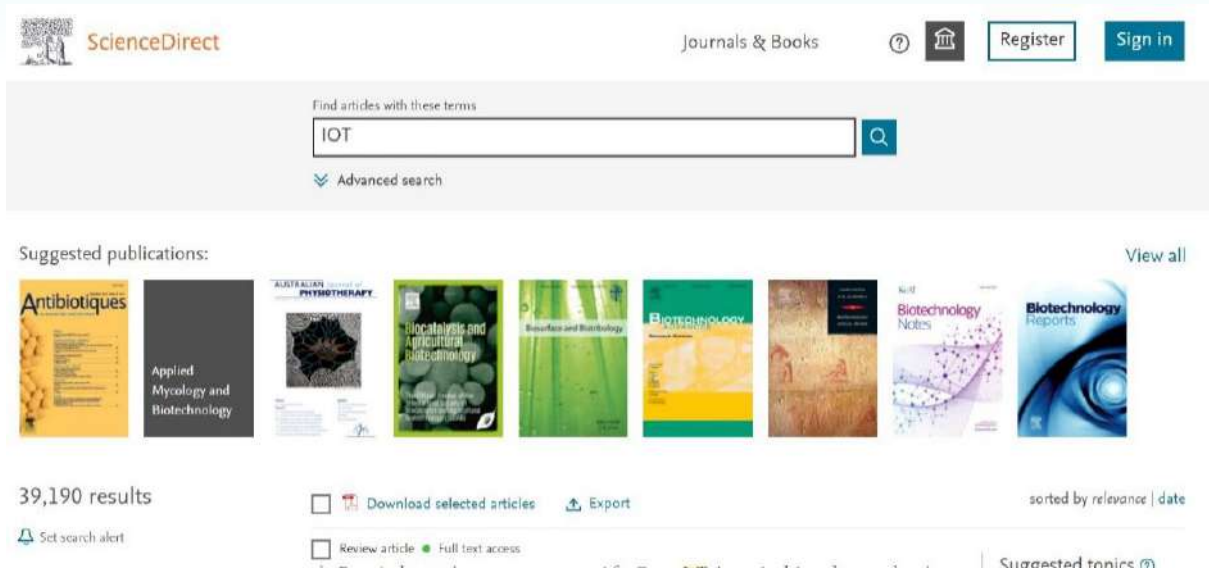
ScienceDirect

Journals & Books

Register

Sign in

Find articles with these terms

IOT

Advanced search

Suggested publications:

View all

Antibiotiques

Applied Mycology and Biotechnology

AUSTRALIAN Journal of PHYSIOTHERAPY

Biocatalysis and Agricultural Biotechnology

Biosurface and Biotribology

BIOTECHNOLOGY

Biotechnology Notes

Biotechnology Reports

39,190 results

Set search alert

Download selected articles

Export

sorted by relevance | date

Review article • Full text access

Suggested topics